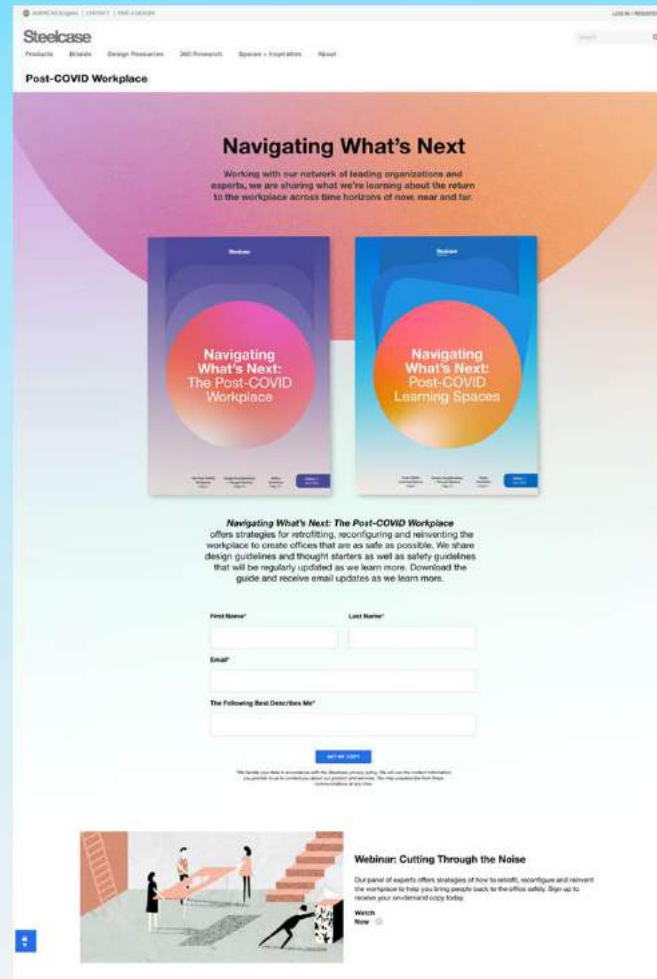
AMERICAS English | CONTACT | FIND A DEALER    LOG IN / REGISTER

Steelcase

Products   Brands   Design Resources   360 Research   Spaces + Inspiration   About

Search

Post-COVID Workplace

Navigating What's Next

Working with our network of leading organizations and experts, we are sharing what we're learning about the return to the workplace across time horizons of now, near and far.

Steelcase

Navigating What's Next: The Post-COVID Workplace

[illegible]

Steelcase

Navigating What's Next: Post-COVID Learning Spaces

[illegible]

Navigating What's Next: The Post-COVID Workplace offers strategies for retrofitting, reconfiguring and reinventing the workplace to create offices that are as safe as possible. We share design guidelines and thought starters as well as safety guidelines that will be regularly updated as we learn more. Download the guide and receive email updates as we learn more.

First Name*

Last Name*

Email*

The Following Best Describes Me*

GET MY COPY

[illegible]

Webinar: Cutting Through the Noise

Our panel of experts offers strategies of how to retrofit, reconfigure and reinvent the workplace to help you bring people back to the office safely. Sign up to receive your on-demand copy today.

Watch Now